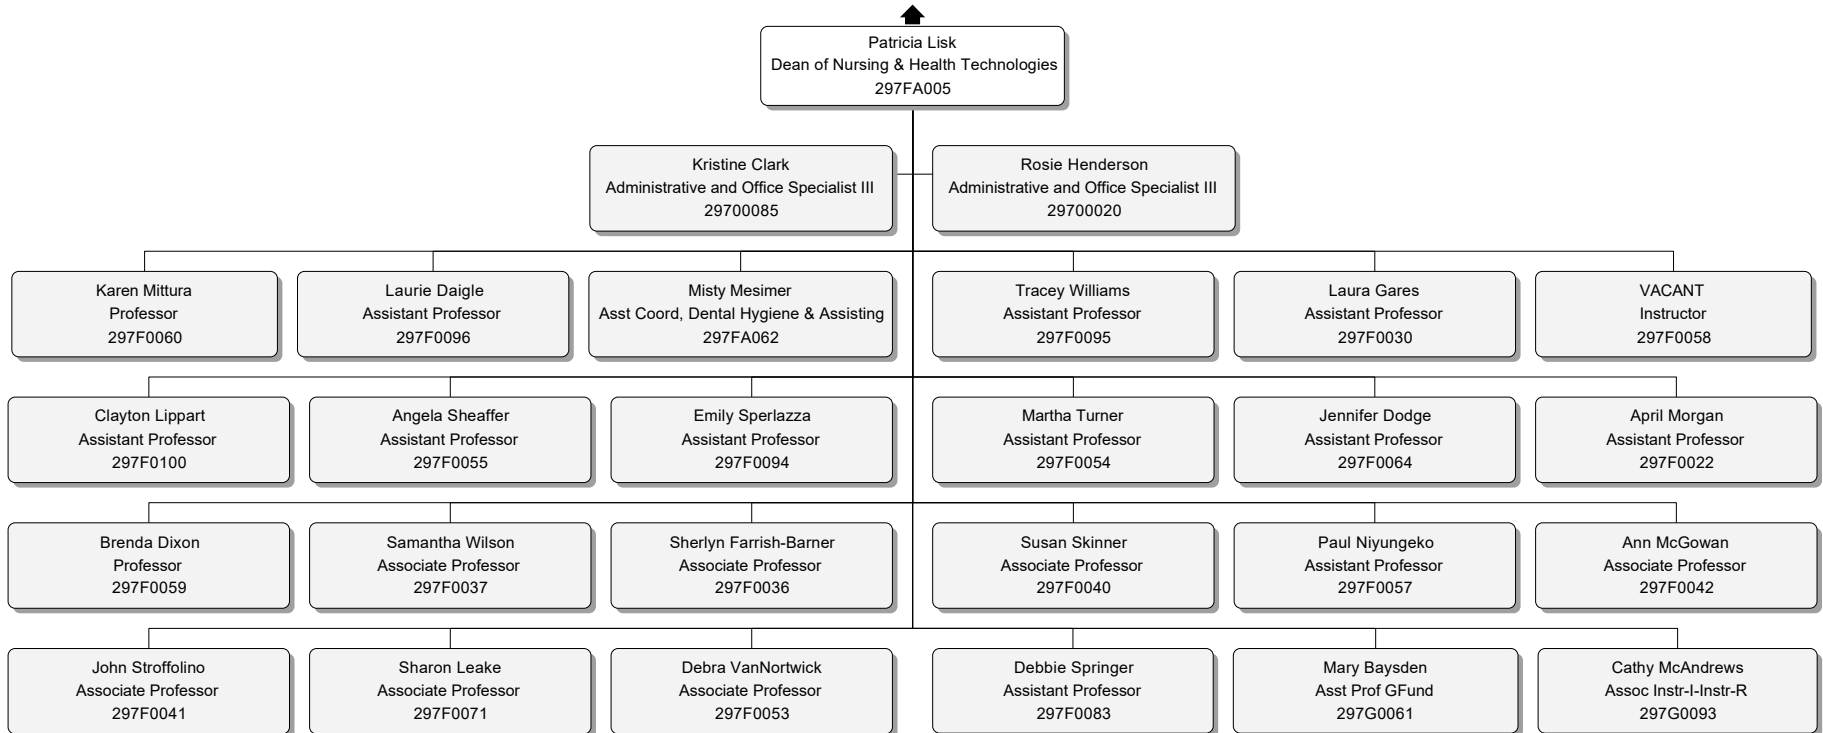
Patricia Lisk
Dean of Nursing & Health Technologies
297FA005

Kristine Clark
Administrative and Office Specialist III
29700085

Rosie Henderson
Administrative and Office Specialist III
29700020

Karen Mittura
Professor
297F0060

Laurie Daigle
Assistant Professor
297F0096

Misty Mesimer
Asst Coord, Dental Hygiene & Assisting
297FA062

Tracey Williams
Assistant Professor
297F0095

Laura Gares
Assistant Professor
297F0030

VACANT
Instructor
297F0058

Clayton Lippart
Assistant Professor
297F0100

Angela Sheaffer
Assistant Professor
297F0055

Emily Sperlazza
Assistant Professor
297F0094

Martha Turner
Assistant Professor
297F0054

Jennifer Dodge
Assistant Professor
297F0064

April Morgan
Assistant Professor
297F0022

Brenda Dixon
Professor
297F0059

Samantha Wilson
Associate Professor
297F0037

Sherlyn Farrish-Barner
Associate Professor
297F0036

Susan Skinner
Associate Professor
297F0040

Paul Niyungeko
Assistant Professor
297F0057

Ann McGowan
Associate Professor
297F0042

John Stroffolino
Associate Professor
297F0041

Sharon Leake
Associate Professor
297F0071

Debra VanNortwick
Associate Professor
297F0053

Debbie Springer
Assistant Professor
297F0083

Mary Baysden
Asst Prof GFund
297G0061

Cathy McAndrews
Assoc Instr-I-Instr-R
297G0093